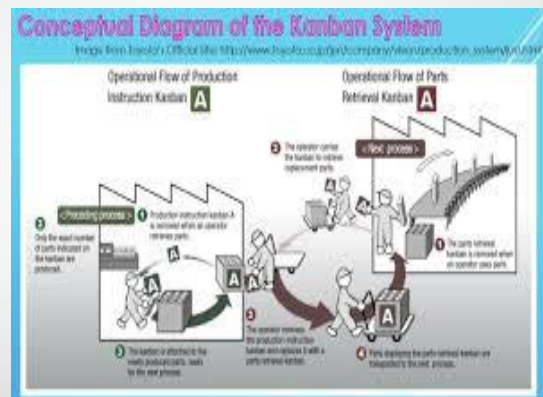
Conceptual Diagram of the Kanban System

Image from Toyota's Official Site: http://www.toyota.co.jp/jpn/company/vision/production_system/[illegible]

Operational Flow of Production Instruction Kanban A

Operational Flow of Parts Retrieval Kanban A

< Preceding process >

< Next process >

A

A

A

A

A

1 The parts retrieval kanban is removed when an operator uses parts.

2 The operator carries the kanban to retrieve replacement parts.

3 The operator removes the production instruction kanban and replaces it with a parts retrieval kanban.

4 Parts displaying the parts retrieval kanban are transported to the next process.

4 Production instruction kanban A is removed when an operator retrieves parts.

5 Only the exact number of parts indicated on the kanban are produced.

6 The kanban is attached to the newly produced parts, ready for the next process.